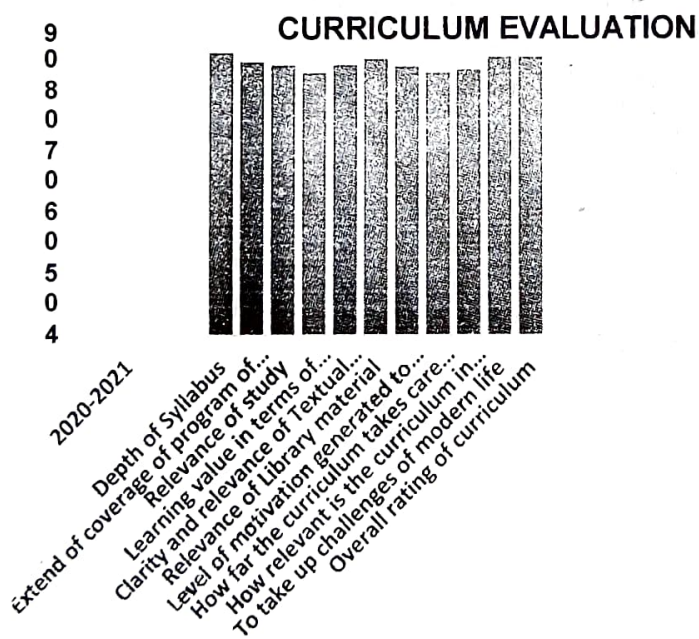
CURRICULUM EVALUATION

9
0
8
0
7
0
6
0
5
0
4

2020-2021
Depth of Syllabus
Extend of coverage of program of...
Relevance of study
Learning value in terms of...
Clarity and relevance of Textual...
Relevance of Library material
Level of motivation generated to...
How far the curriculum takes care...
How relevant is the curriculum in...
To take up challenges of modern life
Overall rating of curriculum